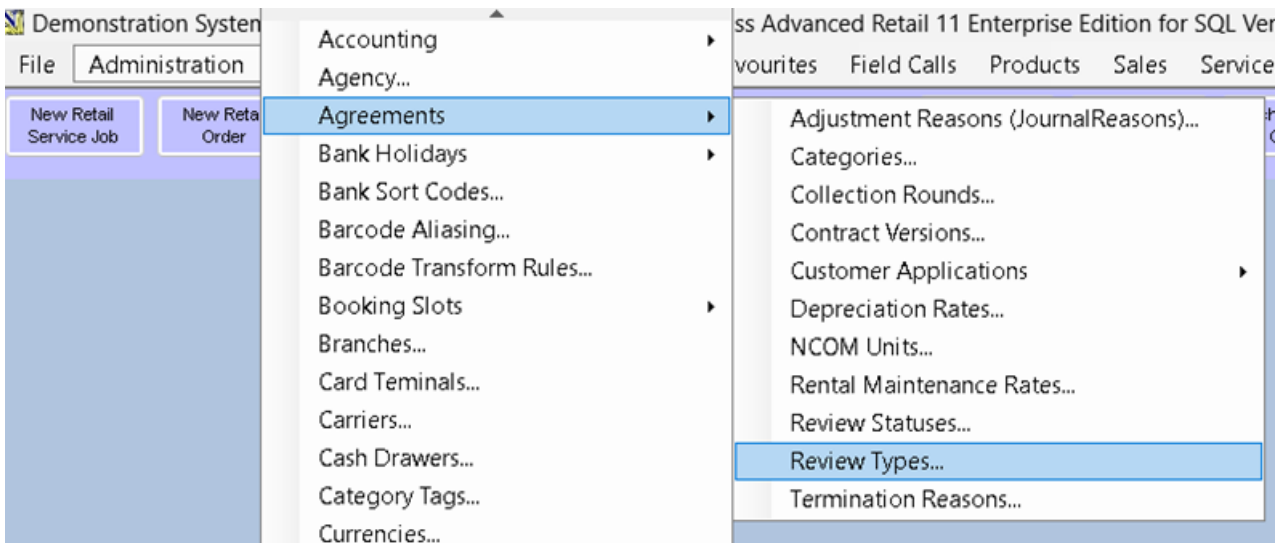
Demonstration Systen
ss Advanced Retail 11 Enterprise Edition for SQL Ver

File Administration
vourites Field Calls Products Sales Service

New Retail Service Job
New Reta Order

Accounting
Agency...
Agreements
Bank Holidays
Bank Sort Codes...
Barcode Aliasing...
Barcode Transform Rules...
Booking Slots
Branches...
Card Teminals...
Carriers...
Cash Drawers...
Category Tags...
Currencies...

Adjustment Reasons (JournalReasons)...
Categories...
Collection Rounds...
Contract Versions...
Customer Applications
Depreciation Rates...
NCOM Units...
Rental Maintenance Rates...
Review Statuses...
Review Types...
Termination Reasons...